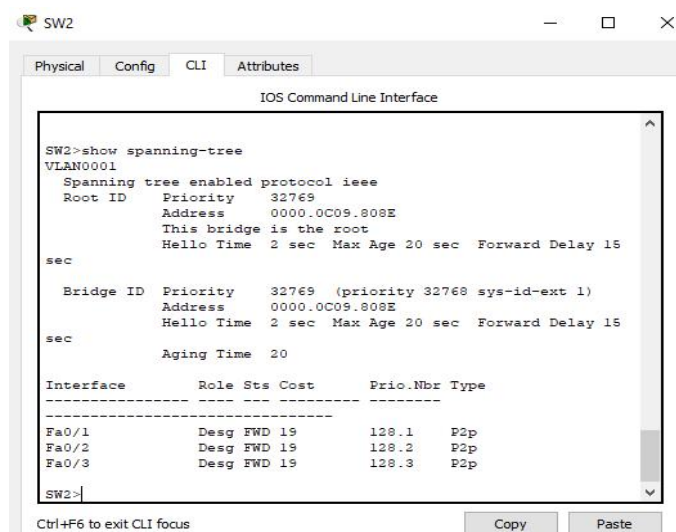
SW2

Physical Config CLI Attributes

IOS Command Line Interface

SW2>show spanning-tree
VLAN0001
Spanning tree enabled protocol ieee
Root ID Priority 32769
Address 0000.0C09.808E
This bridge is the root
Hello Time 2 sec Max Age 20 sec Forward Delay 15 sec

Bridge ID Priority 32769 (priority 32768 sys-id-ext 1)
Address 0000.0C09.808E
Hello Time 2 sec Max Age 20 sec Forward Delay 15 sec
Aging Time 20

| Interface | Role | Sts | Cost | Prio.Nbr | Type |
|---|---|---|---|---|---|
| Fa0/1 | Desg | FWD | 19 | 128.1 | P2p |
| Fa0/2 | Desg | FWD | 19 | 128.2 | P2p |
| Fa0/3 | Desg | FWD | 19 | 128.3 | P2p |

SW2>

Ctrl+F6 to exit CLI focus

Copy Paste